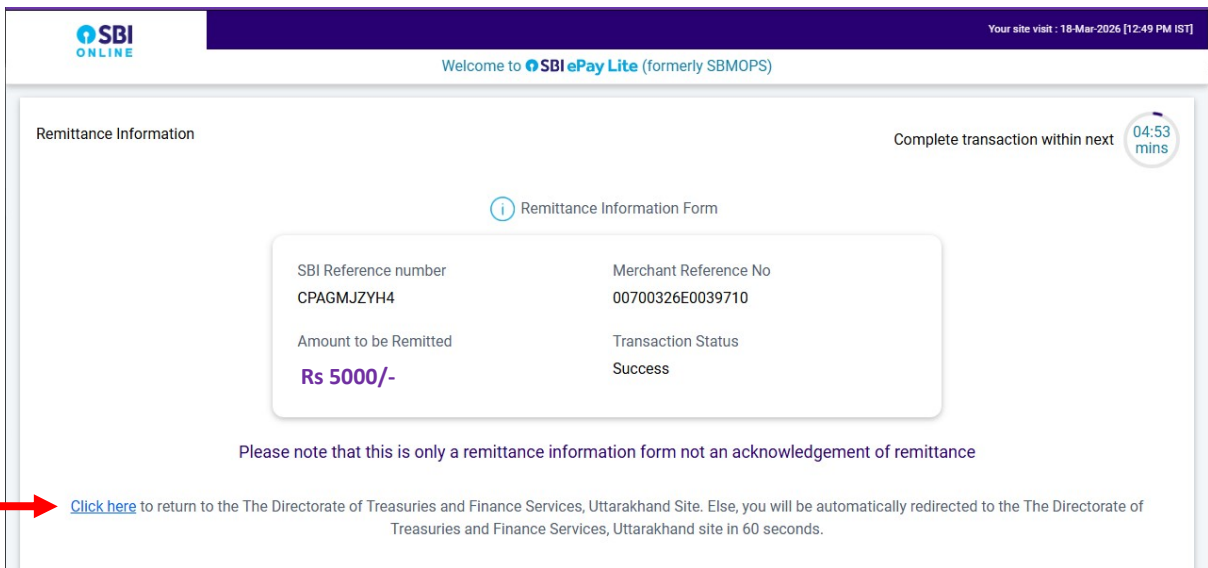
SBI ONLINE

Your site visit : 18-Mar-2026 [12:49 PM IST]

Welcome to SBI ePay Lite (formerly SBMOPS)

Remittance Information

Complete transaction within next 04:53 mins

Remittance Information Form

SBI Reference number
CPAGMJZYH4

Merchant Reference No
00700326E0039710

Amount to be Remitted
Rs 5000/-

Transaction Status
Success

Please note that this is only a remittance information form not an acknowledgement of remittance

Click here to return to the The Directorate of Treasuries and Finance Services, Uttarakhand Site. Else, you will be automatically redirected to the The Directorate of Treasuries and Finance Services, Uttarakhand site in 60 seconds.